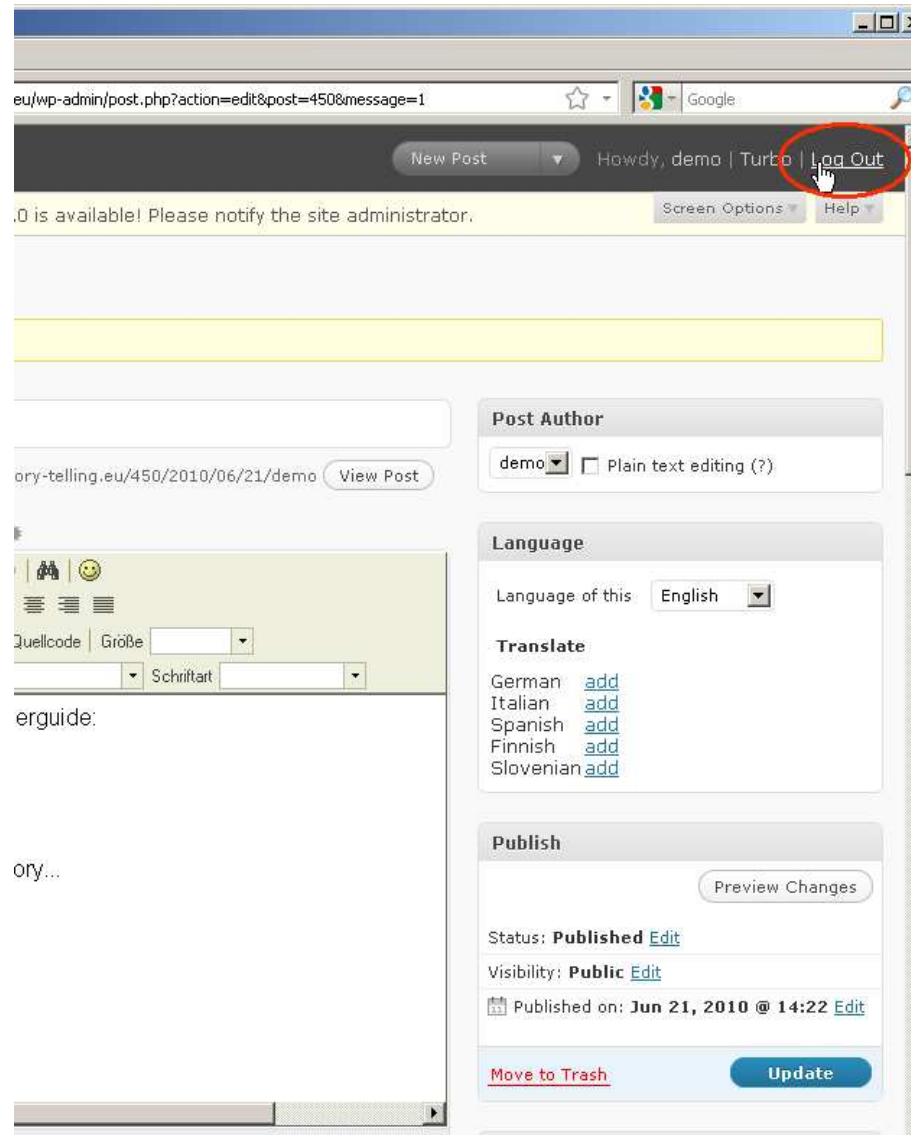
eu/wp-admin/post.php?action=edit&post=450&message=1

Google

New Post

Howdy, demo | Turbo | Log Out

.0 is available! Please notify the site administrator.

Screen Options

Help

ory-telling.eu/450/2010/06/21/demo

View Post

Quellcode | Größe

Schriftart

erguide:

ory...

Post Author

demo

Plain text editing (?)

Language

Language of this

English

Translate

German add
Italian add
Spanish add
Finnish add
Slovenian add

Publish

Preview Changes

Status: **Published** Edit

Visibility: **Public** Edit

Published on: **Jun 21, 2010 @ 14:22** Edit

Move to Trash

Update